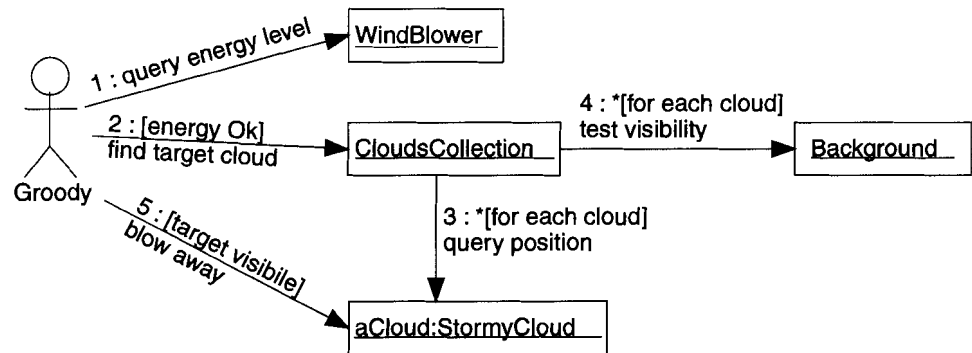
1 : query energy level

WindBlower

2 : [energy Ok]
find target cloud

CloudsCollection

4 : *[for each cloud]
test visibility

Background

Groody

5 : [target visibile]
blow away

3 : *[for each cloud]
query position

aCloud:StormyCloud